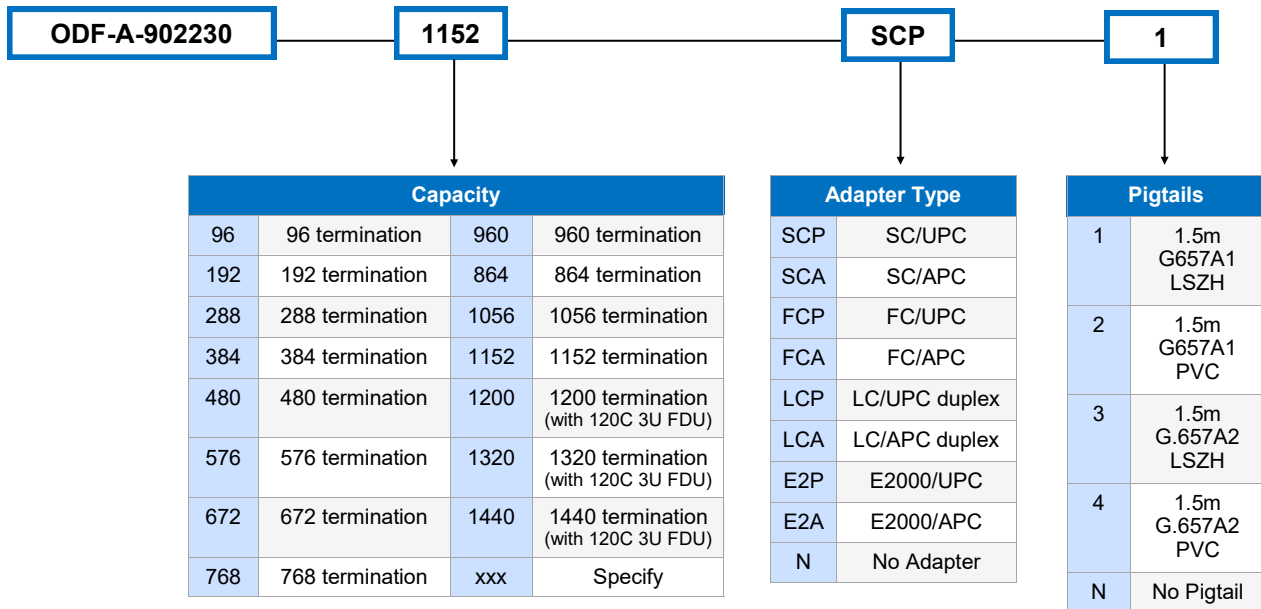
ODF-A-902230 | 1152 | SCP | 1

| Capacity | | | |
|---|---|---|---|
| 96 | 96 termination | 960 | 960 termination |
| 192 | 192 termination | 864 | 864 termination |
| 288 | 288 termination | 1056 | 1056 termination |
| 384 | 384 termination | 1152 | 1152 termination |
| 480 | 480 termination | 1200 | 1200 termination (with 120C 3U FDU) |
| 576 | 576 termination | 1320 | 1320 termination (with 120C 3U FDU) |
| 672 | 672 termination | 1440 | 1440 termination (with 120C 3U FDU) |
| 768 | 768 termination | xxx | Specify |

| Adapter Type | |
|---|---|
| SCP | SC/UPC |
| SCA | SC/APC |
| FCP | FC/UPC |
| FCA | FC/APC |
| LCP | LC/UPC duplex |
| LCA | LC/APC duplex |
| E2P | E2000/UPC |
| E2A | E2000/APC |
| N | No Adapter |

| Pigtails | |
|---|---|
| 1 | 1.5m G657A1 LSZH |
| 2 | 1.5m G657A1 PVC |
| 3 | 1.5m G.657A2 LSZH |
| 4 | 1.5m G.657A2 PVC |
| N | No Pigtail |